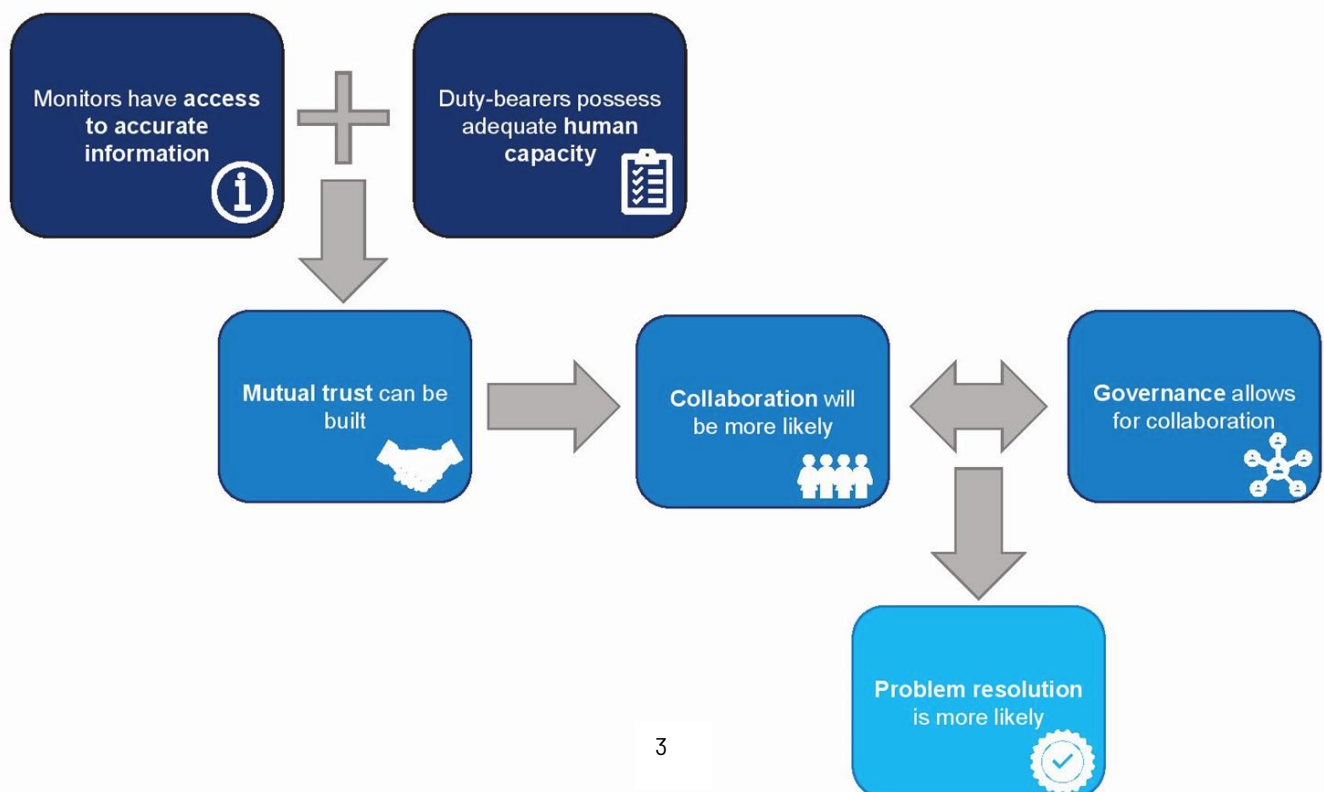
Monitors have **access to accurate information**

Duty-bearers possess adequate **human capacity**

**Mutual trust** can be built

**Collaboration** will be more likely

**Governance** allows for collaboration

**Problem resolution** is more likely

3